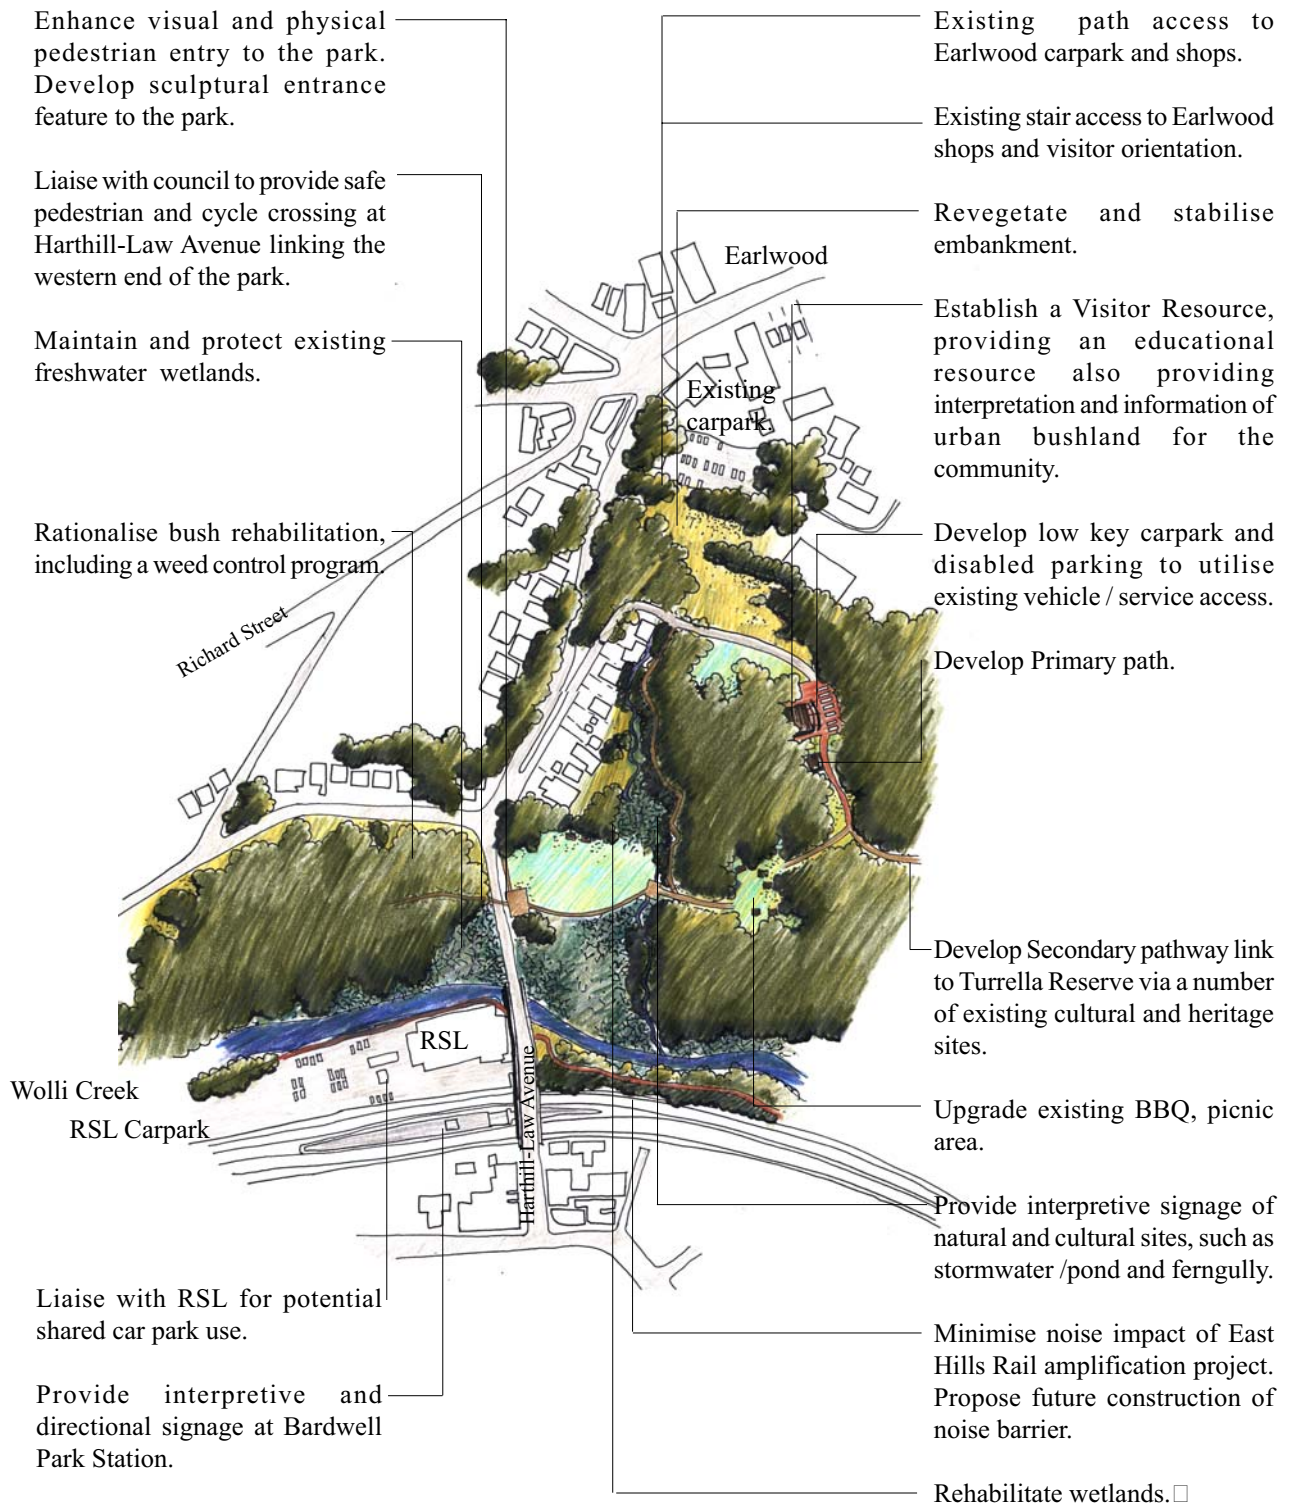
Enhance visual and physical pedestrian entry to the park. Develop sculptural entrance feature to the park.

Liaise with council to provide safe pedestrian and cycle crossing at Harthill-Law Avenue linking the western end of the park.

Maintain and protect existing freshwater wetlands.

Rationalise bush rehabilitation, including a weed control program.

Richard Street

Earlwood

Existing carpark

RSL

Wolli Creek

RSL Carpark

Harthill-Law Avenue

Liaise with RSL for potential shared car park use.

Provide interpretive and directional signage at Bardwell Park Station.

Existing path access to Earlwood carpark and shops.

Existing stair access to Earlwood shops and visitor orientation.

Revegetate and stabilise embankment.

Establish a Visitor Resource, providing an educational resource also providing interpretation and information of urban bushland for the community.

Develop low key carpark and disabled parking to utilise existing vehicle / service access.

Develop Primary path.

Develop Secondary pathway link to Turrella Reserve via a number of existing cultural and heritage sites.

Upgrade existing BBQ, picnic area.

Provide interpretive signage of natural and cultural sites, such as stormwater /pond and ferngully.

Minimise noise impact of East Hills Rail amplification project. Propose future construction of noise barrier.

Rehabilitate wetlands.